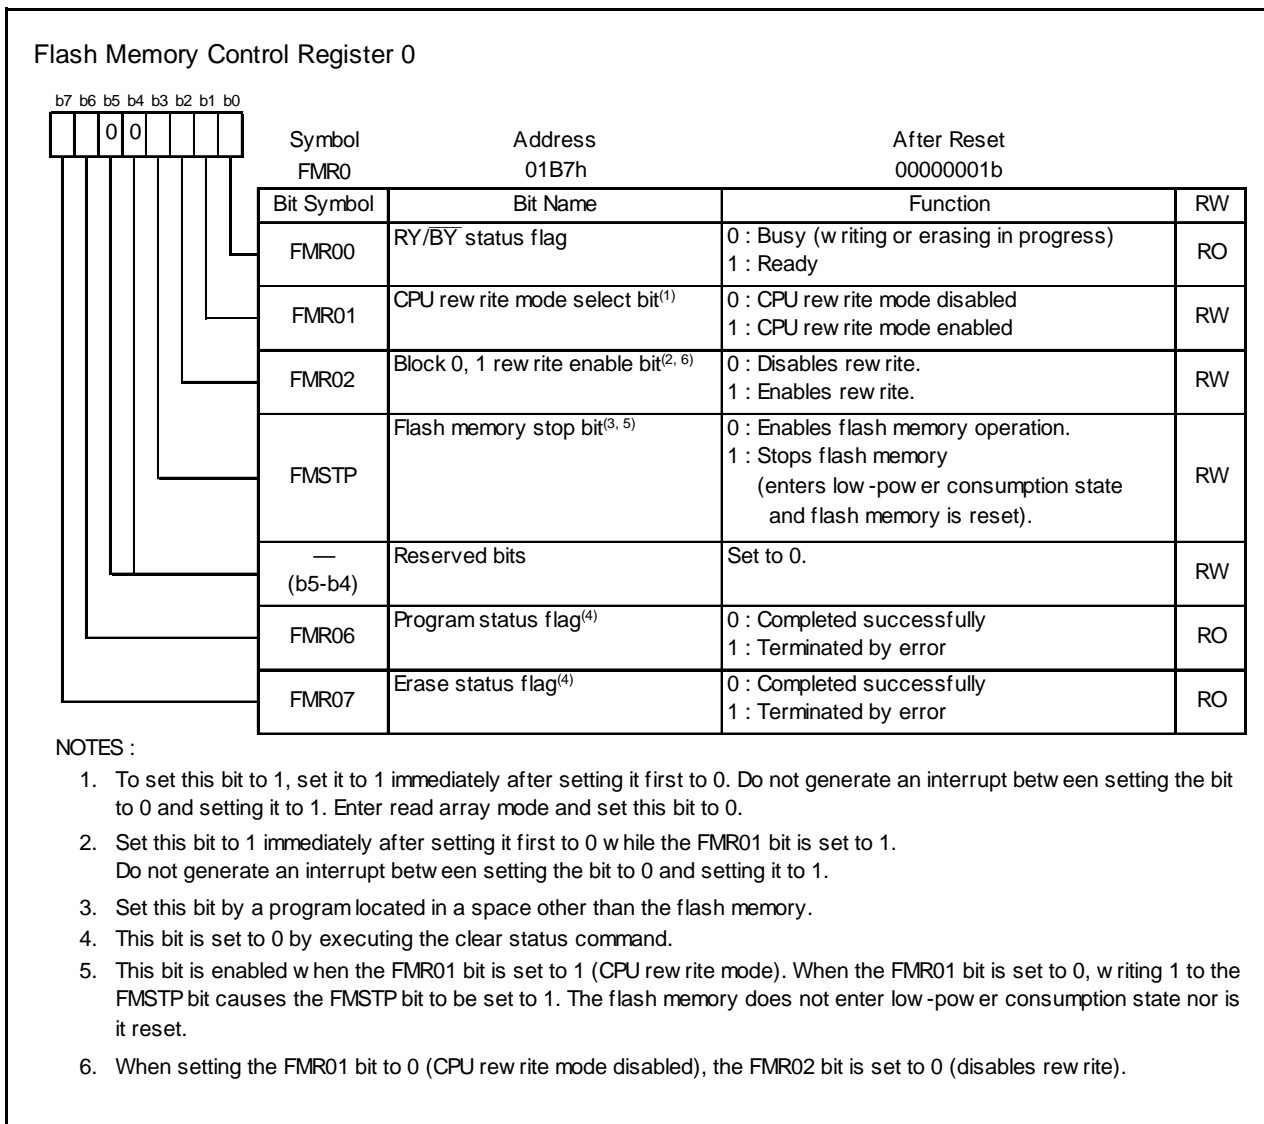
Flash Memory Control Register 0

b7 b6 b5 b4 b3 b2 b1 b0

0 0

| Symbol | Address | After Reset |
|---|---|---|
| FMR0 | 01B7h | 00000001b |

| Bit Symbol | Bit Name | Function | RW |
|---|---|---|---|
| FMR00 | RY/$\overline{BY}$ status flag | 0 : Busy (w riting or erasing in progress) 1 : Ready | RO |
| FMR01 | CPU rew rite mode select bit$^{(1)}$ | 0 : CPU rew rite mode disabled 1 : CPU rew rite mode enabled | RW |
| FMR02 | Block 0, 1 rew rite enable bit$^{(2, 6)}$ | 0 : Disables rew rite. 1 : Enables rew rite. | RW |
| FMSTP | Flash memory stop bit$^{(3, 5)}$ | 0 : Enables flash memory operation. 1 : Stops flash memory (enters low -pow er consumption state and flash memory is reset). | RW |
| — (b5-b4) | Reserved bits | Set to 0. | RW |
| FMR06 | Program status flag$^{(4)}$ | 0 : Completed successfully 1 : Terminated by error | RO |
| FMR07 | Erase status flag$^{(4)}$ | 0 : Completed successfully 1 : Terminated by error | RO |

NOTES :

1. To set this bit to 1, set it to 1 immediately after setting it first to 0. Do not generate an interrupt betw een setting the bit to 0 and setting it to 1. Enter read array mode and set this bit to 0.

2. Set this bit to 1 immediately after setting it first to 0 w hile the FMR01 bit is set to 1.
Do not generate an interrupt betw een setting the bit to 0 and setting it to 1.

3. Set this bit by a program located in a space other than the flash memory.

4. This bit is set to 0 by executing the clear status command.

5. This bit is enabled w hen the FMR01 bit is set to 1 (CPU rew rite mode). When the FMR01 bit is set to 0, w riting 1 to the FMSTP bit causes the FMSTP bit to be set to 1. The flash memory does not enter low -pow er consumption state nor is it reset.

6. When setting the FMR01 bit to 0 (CPU rew rite mode disabled), the FMR02 bit is set to 0 (disables rew rite).